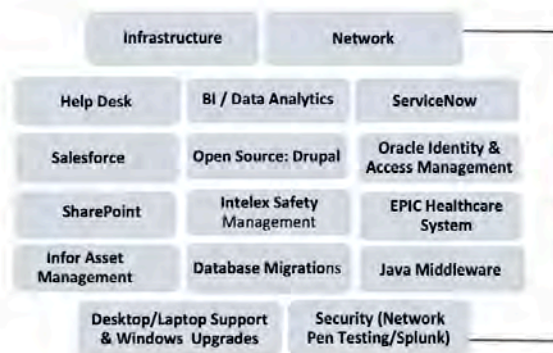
Infrastructure

Network

Help Desk

BI / Data Analytics

ServiceNow

Salesforce

Open Source: Drupal

Oracle Identity & Access Management

SharePoint

Intelex Safety Management

EPIC Healthcare System

Infor Asset Management

Database Migrations

Java Middleware

Desktop/Laptop Support & Windows Upgrades

Security (Network Pen Testing/Splunk)